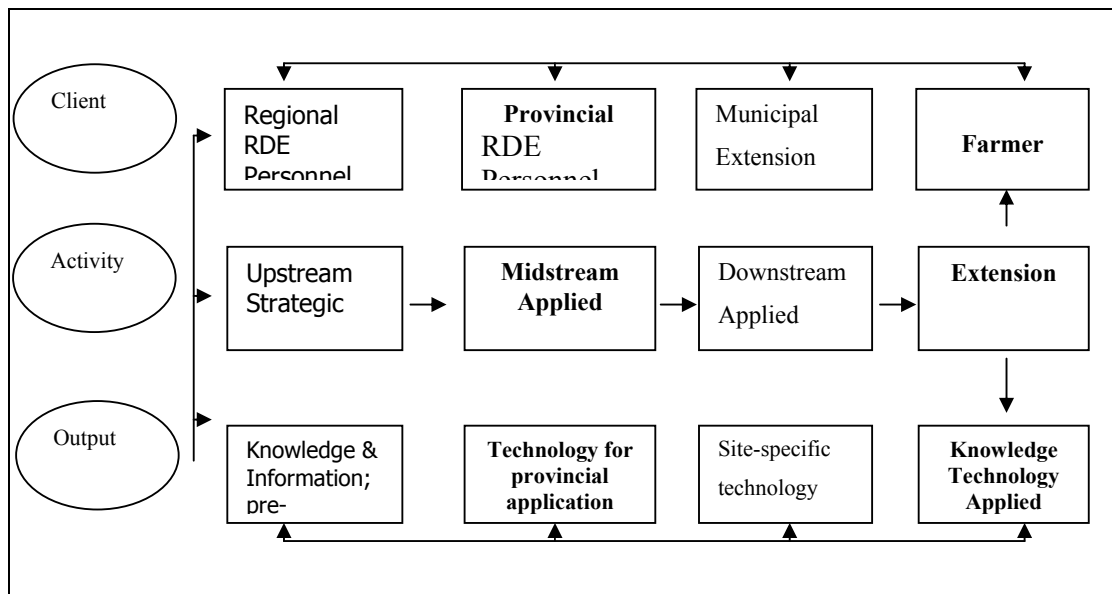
Client

Activity

Output

Regional RDE Personnel

Provincial RDE Personnel

Municipal Extension

Farmer

Upstream Strategic

Midstream Applied

Downstream Applied

Extension

Knowledge & Information; pre-

Technology for provincial application

Site-specific technology

Knowledge Technology Applied